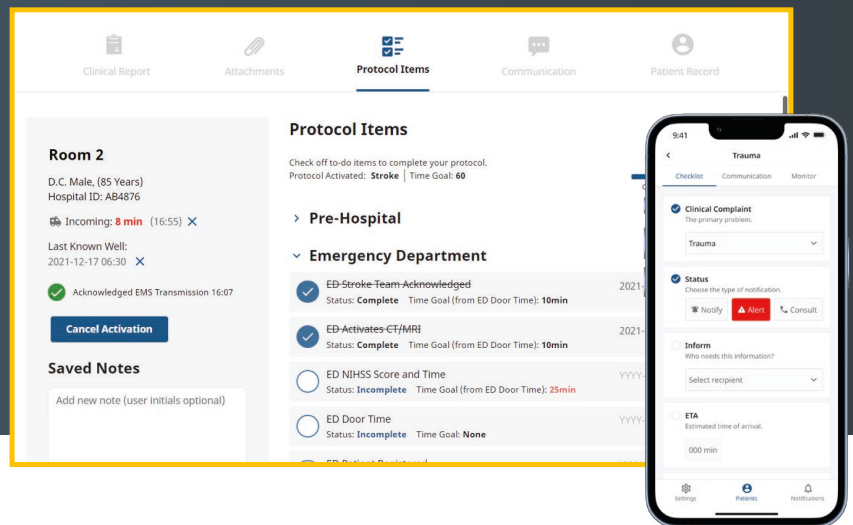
Clinical Report Attachments Protocol Items Communication Patient Record

Room 2

D.C. Male, (85 Years)
Hospital ID: AB4876

Incoming: 8 min (16:55)

Last Known Well:
2021-12-17 06:30

Acknowledged EMS Transmission 16:07

Cancel Activation

Saved Notes

Add new note (user initials optional)

Protocol Items

Check off to-do items to complete your protocol.
Protocol Activated: Stroke | Time Goal: 60

Pre-Hospital

Emergency Department

ED Stroke Team Acknowledged
Status: Complete Time Goal (from ED Door Time): 10min
2021-

ED Activates CT/MRI
Status: Complete Time Goal (from ED Door Time): 10min
2021-

ED NIHSS Score and Time
Status: Incomplete Time Goal (from ED Door Time): 25min
YYYY-

ED Door Time
Status: Incomplete Time Goal: None
YYYY-

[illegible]

9:41

Trauma

Checklist Communication Monitor

Clinical Complaint
The primary problem.

Trauma

Status
Choose the type of notification.

Notify Alert Consult

Inform
Who needs this information?

Select recipient

ETA
Estimated time of arrival.

000 min

Settings Patients Notifications